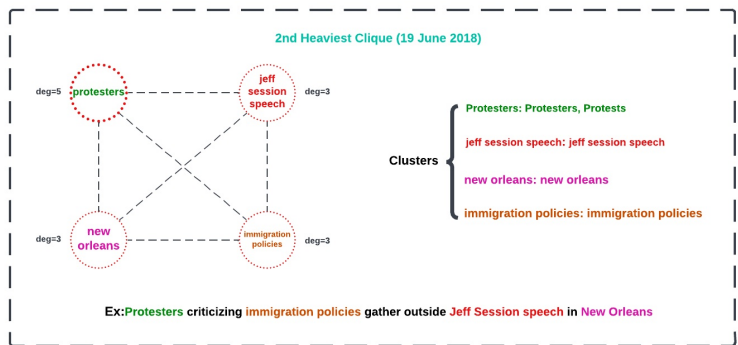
2nd Heaviest Clique (19 June 2018)

deg=5 protesters

jeff session speech deg=3

deg=3 new orleans

immigration policies deg=3

Clusters

Protesters: Protesters, Protests

jeff session speech: jeff session speech

new orleans: new orleans

immigration policies: immigration policies

Ex:Protesters criticizing immigration policies gather outside Jeff Session speech in New Orleans